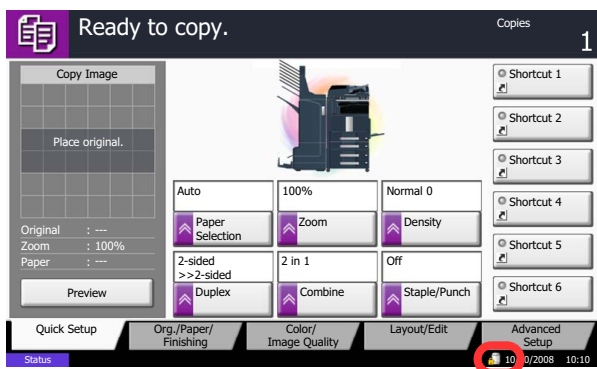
Ready to copy.

Copies
1

Copy Image

Place original.

Original : ---
Zoom : 100%
Paper : ---

Preview

Auto
Paper Selection

100%
Zoom

Normal 0
Density

2-sided >>2-sided
Duplex

2 in 1
Combine

Off
Staple/Punch

Shortcut 1
Shortcut 2
Shortcut 3
Shortcut 4
Shortcut 5
Shortcut 6

Quick Setup
Org./Paper/ Finishing
Color/ Image Quality
Layout/Edit
Advanced Setup

Status
10/10/2008 10:10